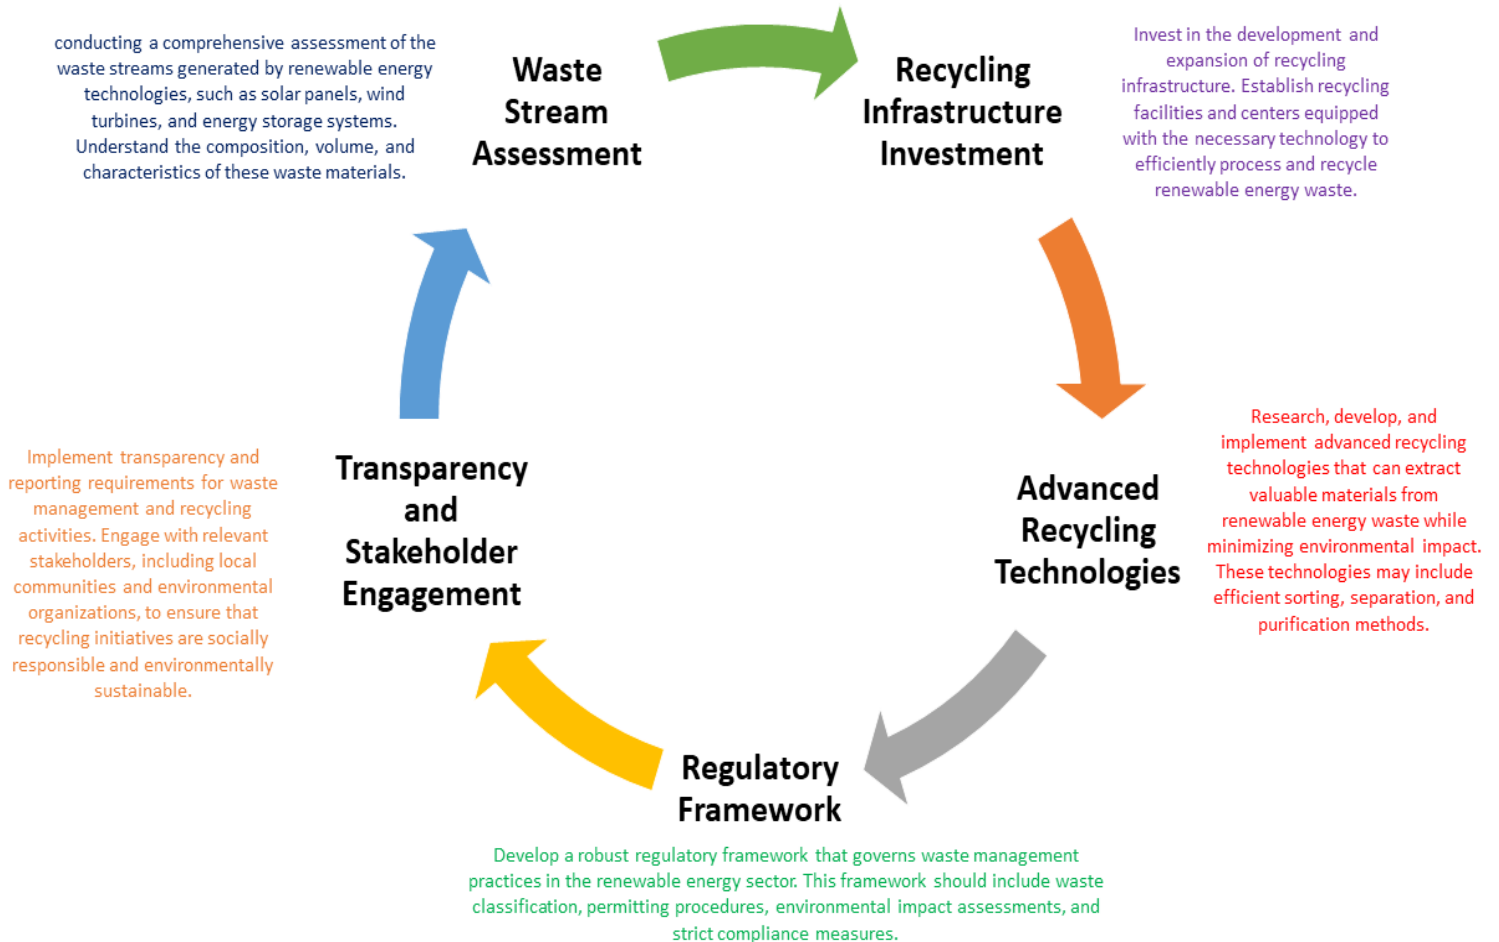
conducting a comprehensive assessment of the waste streams generated by renewable energy technologies, such as solar panels, wind turbines, and energy storage systems. Understand the composition, volume, and characteristics of these waste materials.

Waste Stream Assessment

Recycling Infrastructure Investment

Invest in the development and expansion of recycling infrastructure. Establish recycling facilities and centers equipped with the necessary technology to efficiently process and recycle renewable energy waste.

Research, develop, and implement advanced recycling technologies that can extract valuable materials from renewable energy waste while minimizing environmental impact. These technologies may include efficient sorting, separation, and purification methods.

Advanced Recycling Technologies

Implement transparency and reporting requirements for waste management and recycling activities. Engage with relevant stakeholders, including local communities and environmental organizations, to ensure that recycling initiatives are socially responsible and environmentally sustainable.

Transparency and Stakeholder Engagement

Regulatory Framework

Develop a robust regulatory framework that governs waste management practices in the renewable energy sector. This framework should include waste classification, permitting procedures, environmental impact assessments, and strict compliance measures.